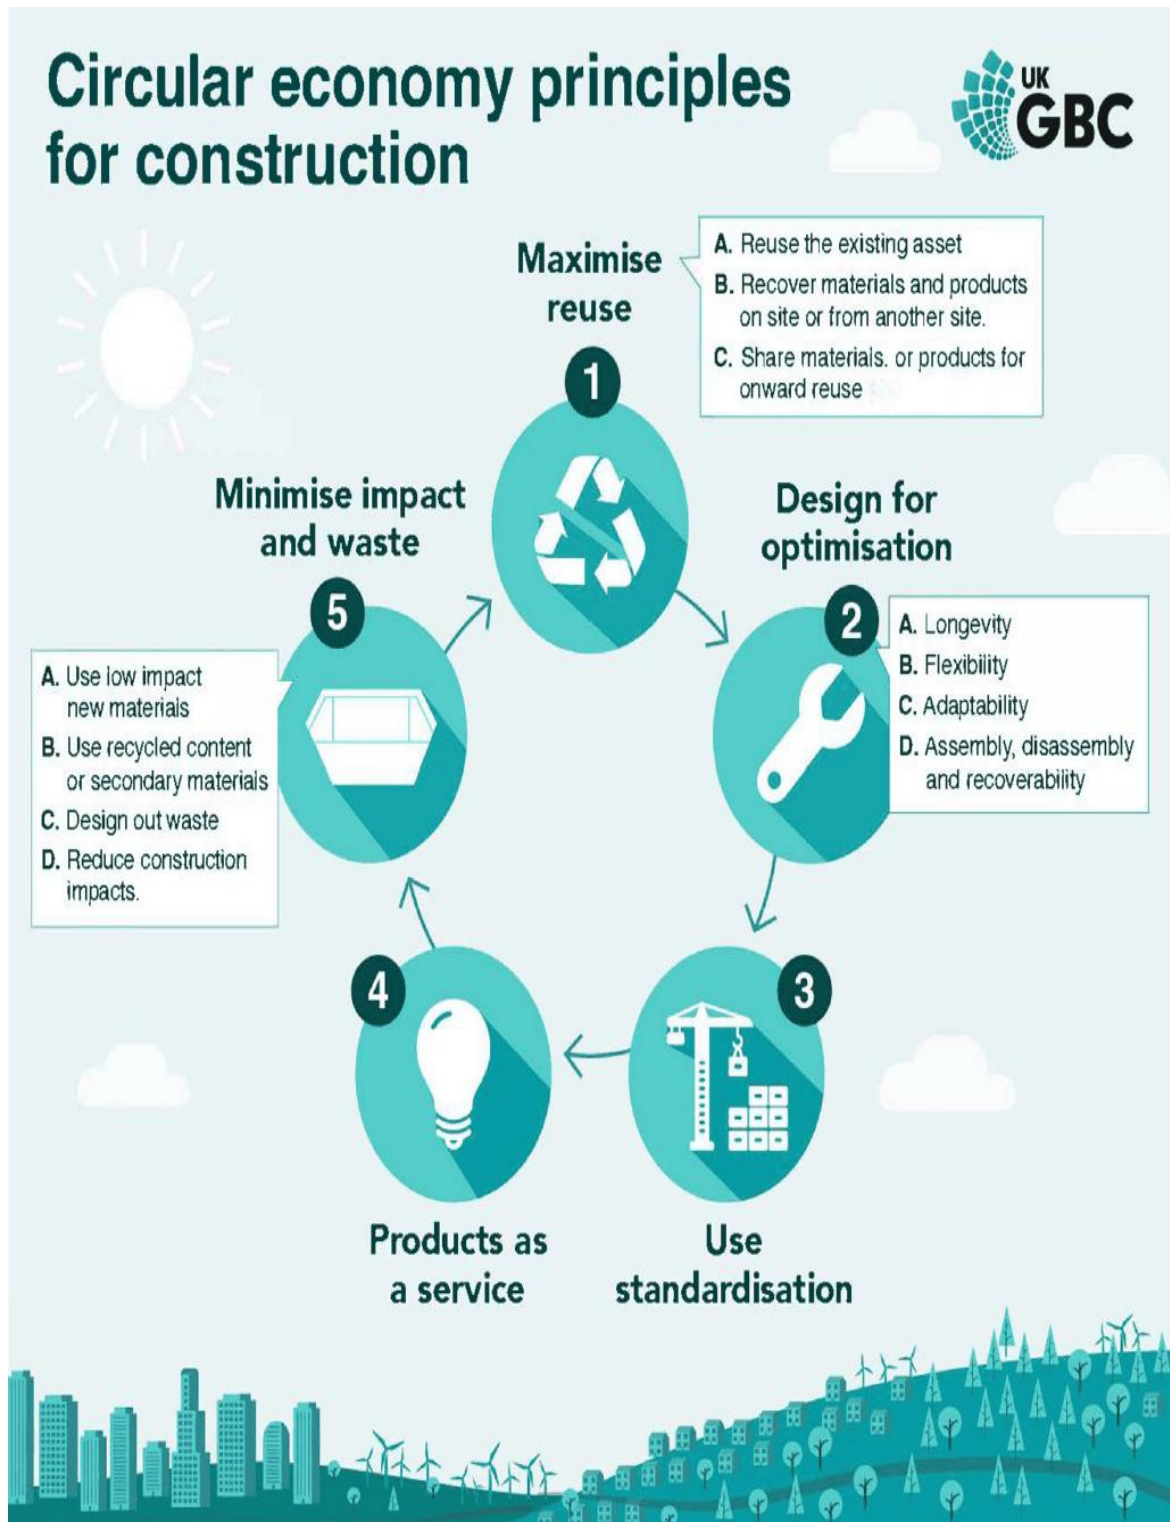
Circular economy principles for construction

UK GBC

Maximise reuse

1

A. Reuse the existing asset
B. Recover materials and products on site or from another site.
C. Share materials. or products for onward reuse

Design for optimisation

2

A. Longevity
B. Flexibility
C. Adaptability
D. Assembly, disassembly and recoverability

3

Use standardisation

4

Products as a service

Minimise impact and waste

5

A. Use low impact new materials
B. Use recycled content or secondary materials
C. Design out waste
D. Reduce construction impacts.